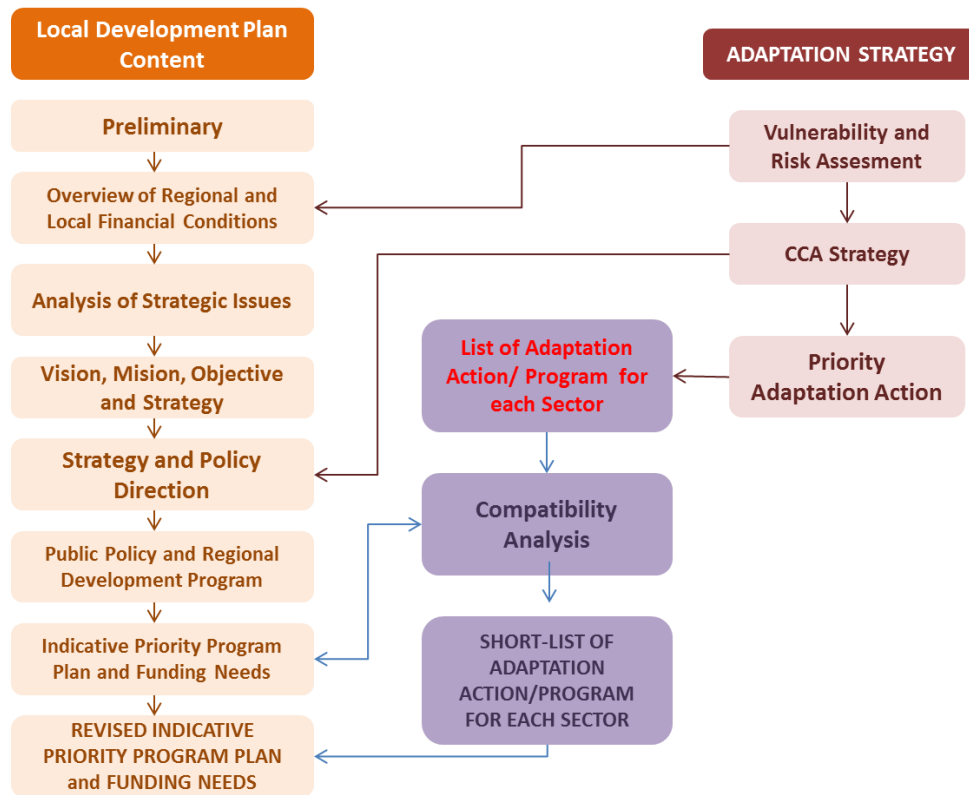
Local Development Plan Content

ADAPTATION STRATEGY

Preliminary

Overview of Regional and Local Financial Conditions

Analysis of Strategic Issues

Vision, Mision, Objective and Strategy

Strategy and Policy Direction

Public Policy and Regional Development Program

Indicative Priority Program Plan and Funding Needs

REVISED INDICATIVE PRIORITY PROGRAM PLAN and FUNDING NEEDS

Vulnerability and Risk Assesment

CCA Strategy

Priority Adaptation Action

List of Adaptation Action/ Program for each Sector

Compatibility Analysis

SHORT-LIST OF ADAPTATION ACTION/PROGRAM FOR EACH SECTOR